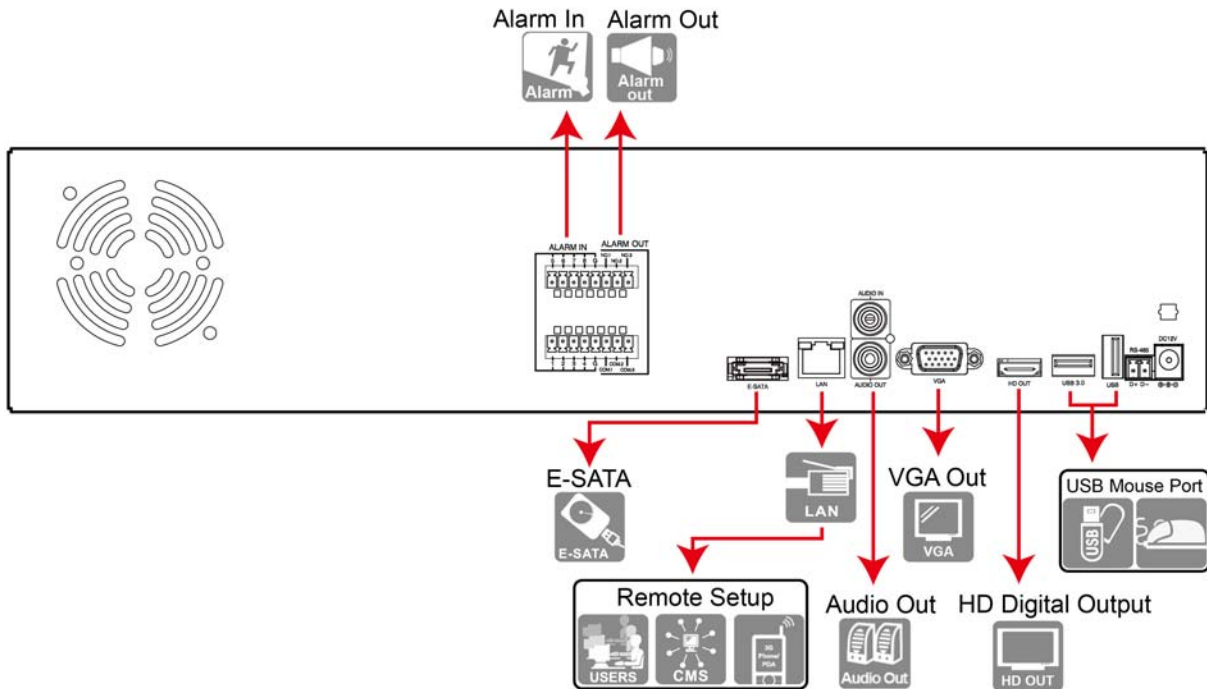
Alarm In
Alarm
Alarm Out
Alarm out

ALARM IN
ALARM OUT
NO.1
NO.2
COM.1
COM.2

AUDIO IN
AUDIO OUT
VGA
HD OUT
USB 3.0
USB
RS-485
D+ D-
DC12V
E-SATA
LAN

E-SATA
E-SATA
LAN
VGA Out
VGA
USB Mouse Port
USB
Remote Setup
USERS
CMS
3G Phone/ PDA
Audio Out
Audio Out
HD Digital Output
HD OUT